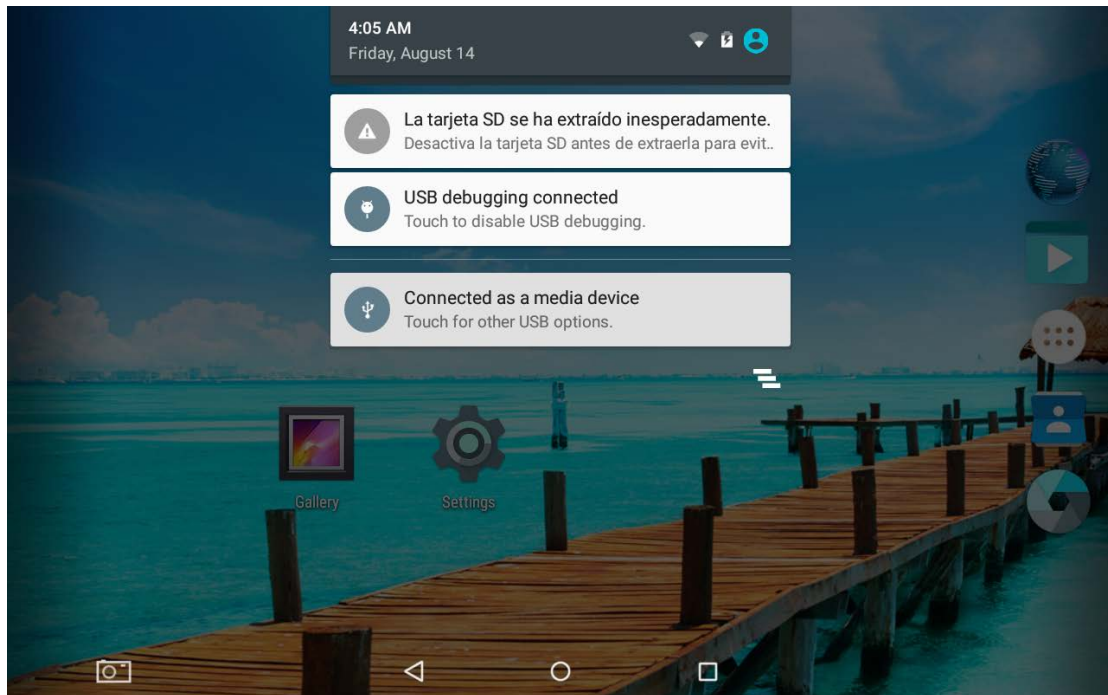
4:05 AM
Friday, August 14

La tarjeta SD se ha extraído inesperadamente.
Desactiva la tarjeta SD antes de extraerla para evit..

USB debugging connected
Touch to disable USB debugging.

Connected as a media device
Touch for other USB options.

Gallery

Settings